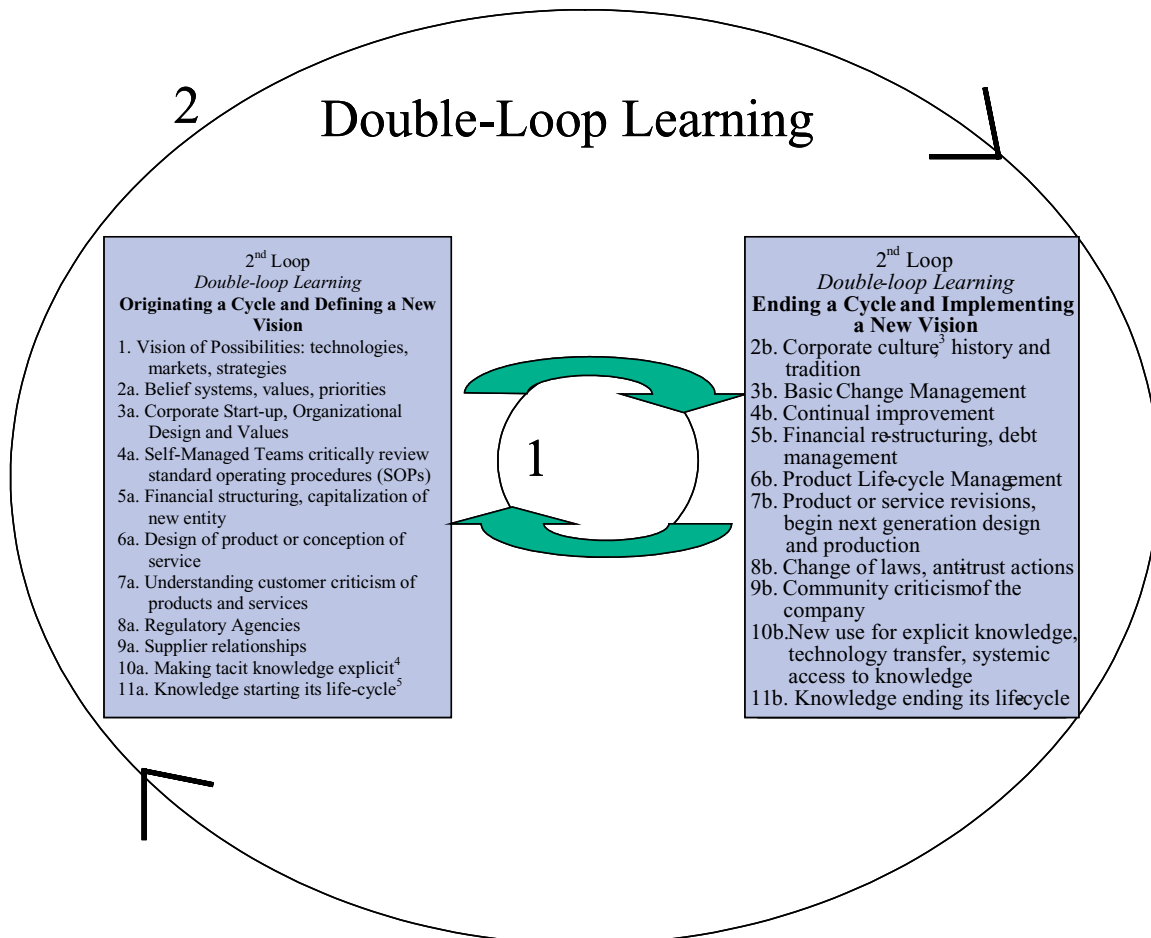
2

Double-Loop Learning

2$^{nd}$ Loop
*Double-loop Learning*
**Originating a Cycle and Defining a New Vision**
1. Vision of Possibilities: technologies, markets, strategies
2a. Belief systems, values, priorities
3a. Corporate Start-up, Organizational Design and Values
4a. Self-Managed Teams critically review standard operating procedures (SOPs)
5a. Financial structuring, capitalization of new entity
6a. Design of product or conception of service
7a. Understanding customer criticism of products and services
8a. Regulatory Agencies
9a. Supplier relationships
10a. Making tacit knowledge explicit$^4$
11a. Knowledge starting its life-cycle$^5$

1

2$^{nd}$ Loop
*Double-loop Learning*
**Ending a Cycle and Implementing a New Vision**
2b. Corporate culture,$^3$ history and tradition
3b. Basic Change Management
4b. Continual improvement
5b. Financial re-structuring, debt management
6b. Product Life-cycle Management
7b. Product or service revisions, begin next generation design and production
8b. Change of laws, anti-trust actions
9b. Community criticism of the company
10b. New use for explicit knowledge, technology transfer, systemic access to knowledge
11b. Knowledge ending its lifecycle